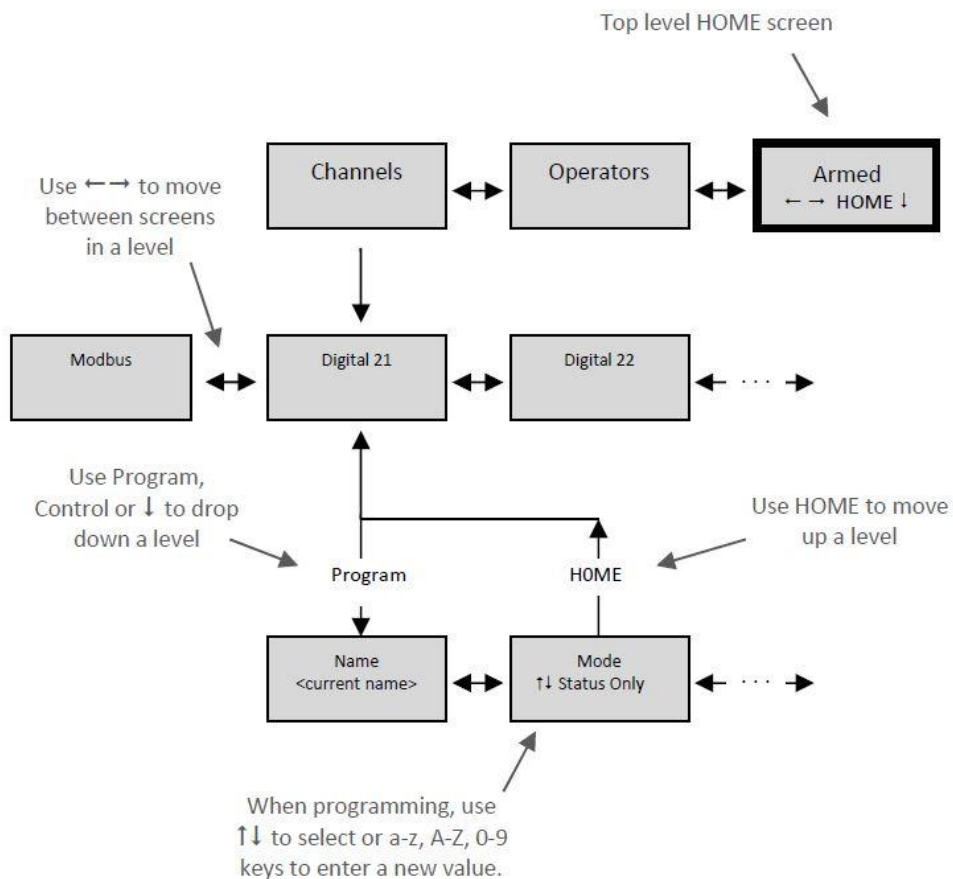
Top level HOME screen

Use ←→ to move between screens in a level

Channels

Operators

Armed
← → HOME ↓

Modbus

Digital 21

Digital 22

Use Program, Control or ↓ to drop down a level

Use HOME to move up a level

Program

H0ME

Name
<current name>

Mode
↑↓ Status Only

When programming, use ↑↓ to select or a-z, A-Z, 0-9 keys to enter a new value.